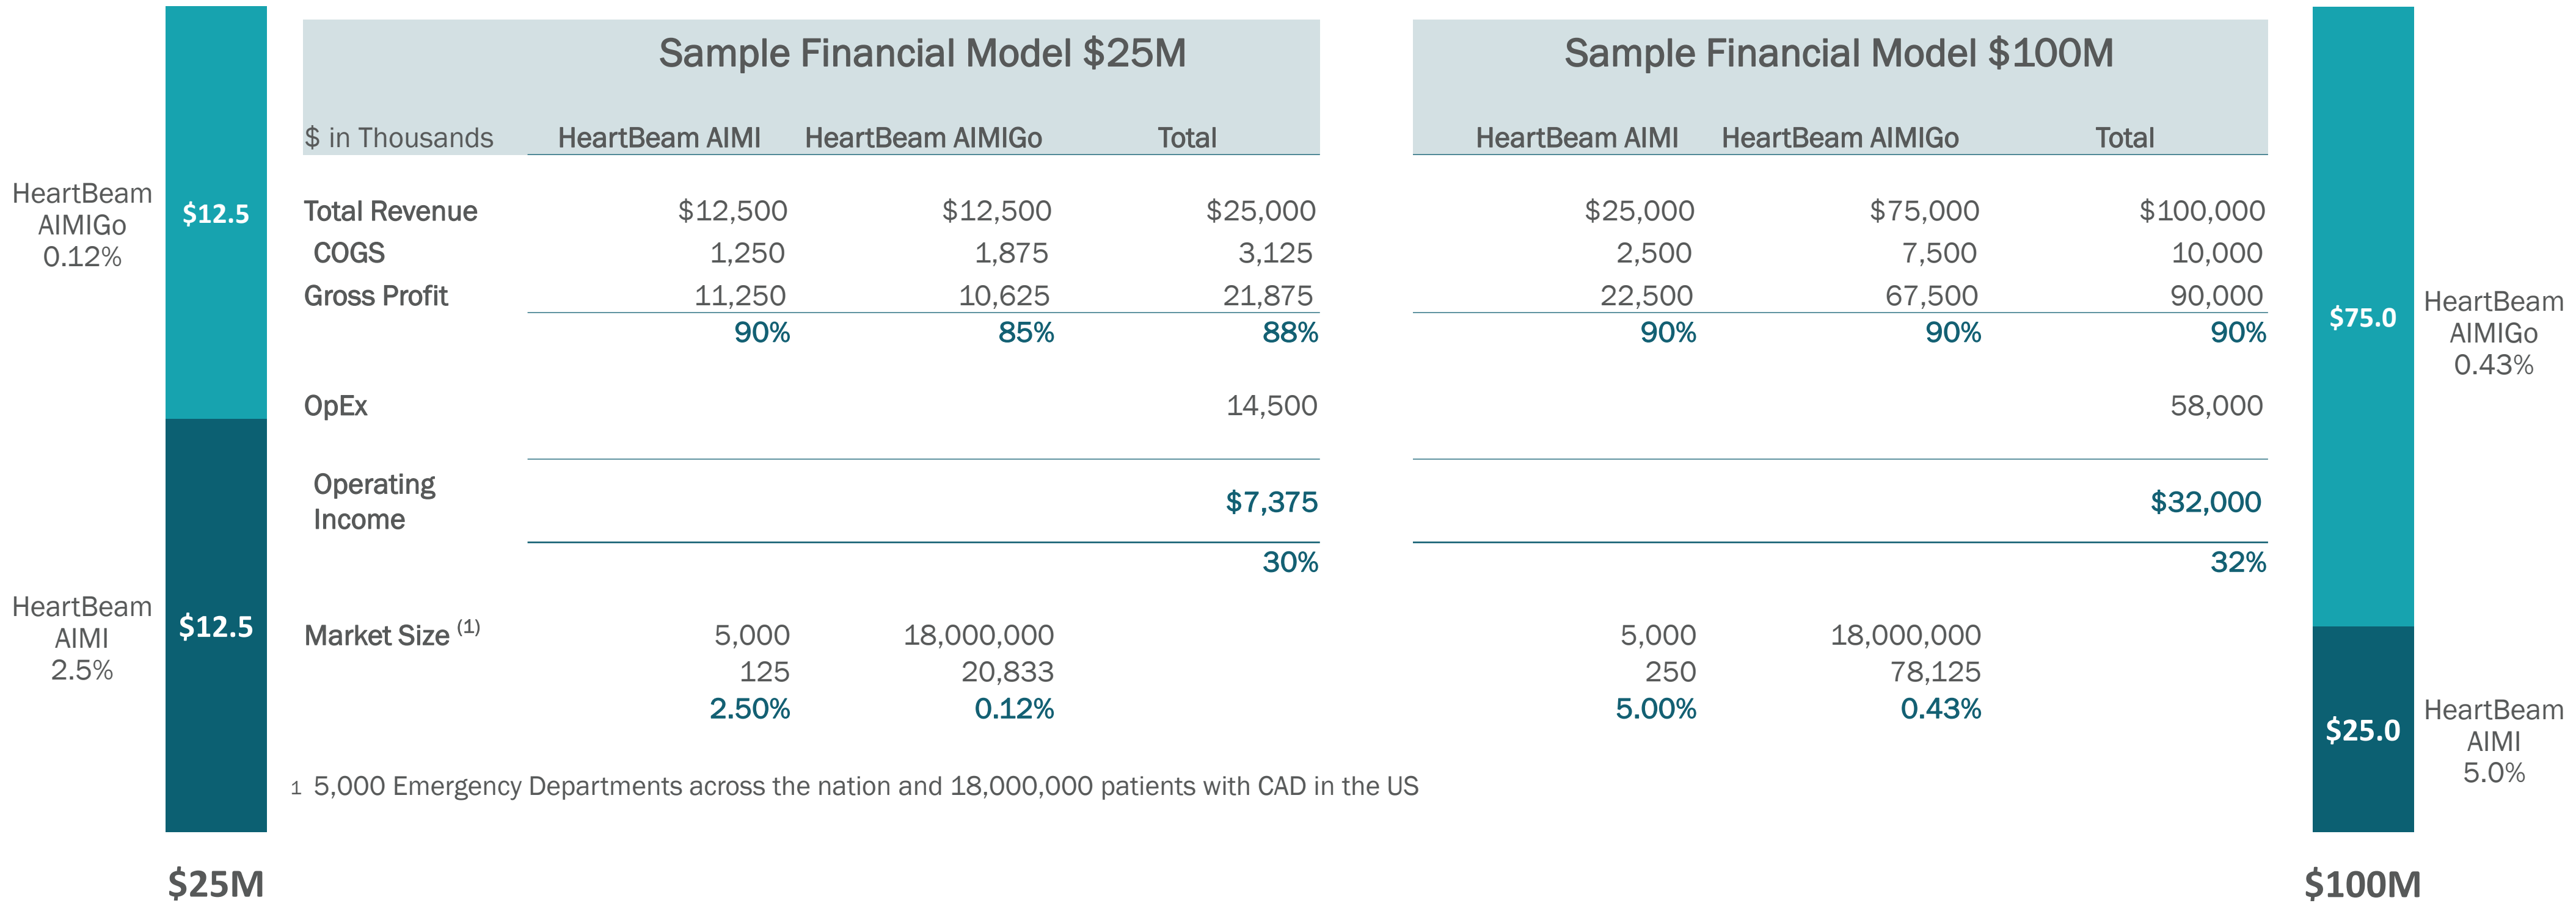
HeartBeam AIMIGo 0.12%

$12.5

HeartBeam AIMI 2.5%

$12.5

$25M

Sample Financial Model $25M

| $ in Thousands | HeartBeam AIMI | HeartBeam AIMIGo | Total |
|---|---|---|---|
| Total Revenue | $12,500 | $12,500 | $25,000 |
| COGS | 1,250 | 1,875 | 3,125 |
| Gross Profit | 11,250 | 10,625 | 21,875 |
| | 90% | 85% | 88% |
| OpEx | | | 14,500 |
| Operating Income | | | $7,375 |
| | | | 30% |
| Market Size $^{(1)}$ | 5,000 | 18,000,000 | |
| | 125 | 20,833 | |
| | 2.50% | 0.12% | |

Sample Financial Model $100M

| HeartBeam AIMI | HeartBeam AIMIGo | Total |
|---|---|---|
| $25,000 | $75,000 | $100,000 |
| 2,500 | 7,500 | 10,000 |
| 22,500 | 67,500 | 90,000 |
| 90% | 90% | 90% |
| | | 58,000 |
| | | $32,000 |
| | | 32% |
| 5,000 | 18,000,000 | |
| 250 | 78,125 | |
| 5.00% | 0.43% | |

1 5,000 Emergency Departments across the nation and 18,000,000 patients with CAD in the US

$75.0

HeartBeam AIMIGo 0.43%

$25.0

HeartBeam AIMI 5.0%

$100M